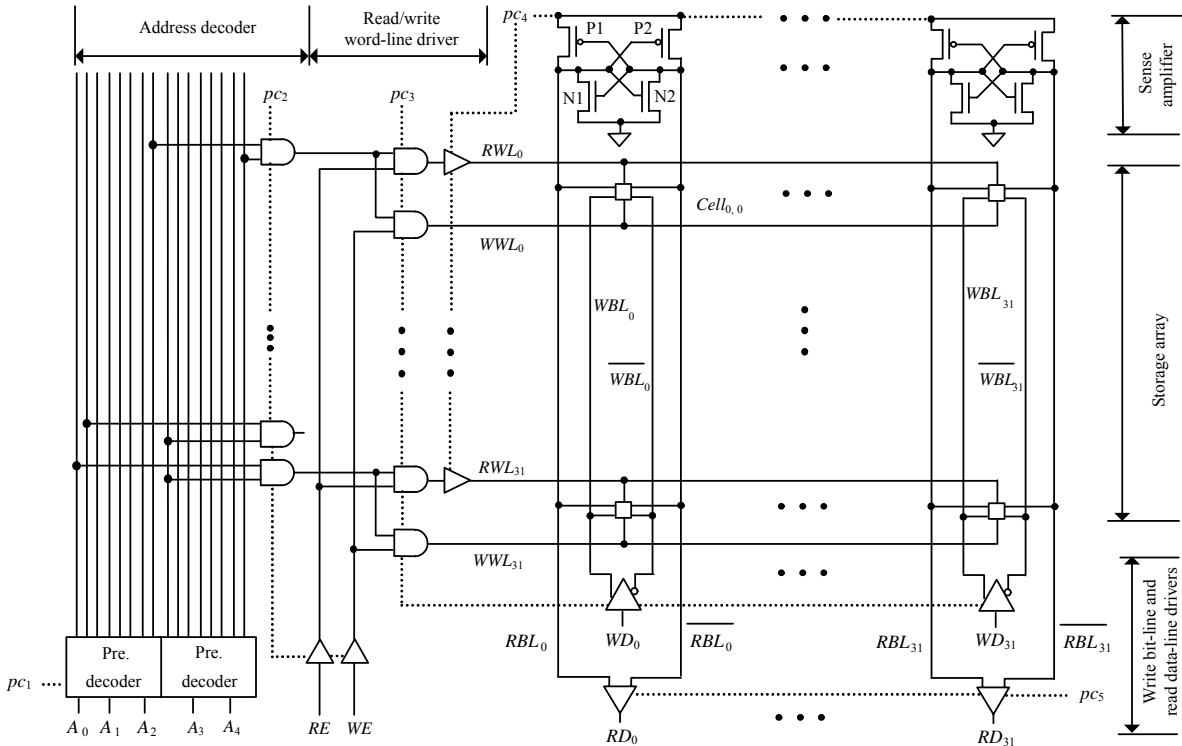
Address decoder

Read/write word-line driver

$pc_4$

P1

P2

N1

N2

Sense amplifier

$pc_2$

$pc_3$

$RWL_0$

$Cell_{0,0}$

$WWL_0$

Storage array

$WBL_0$

$WBL_{31}$

$\overline{WBL_0}$

$\overline{WBL_{31}}$

$RWL_{31}$

$WWL_{31}$

Write bit-line and read data-line drivers

$RBL_0$

$WD_0$

$\overline{RBL_0}$

$RBL_{31}$

$WD_{31}$

$\overline{RBL_{31}}$

$pc_1$

Pre. decoder

Pre. decoder

$pc_5$

$A_0$ $A_1$ $A_2$ $A_3$ $A_4$

$RE$ $WE$

$RD_0$

$RD_{31}$